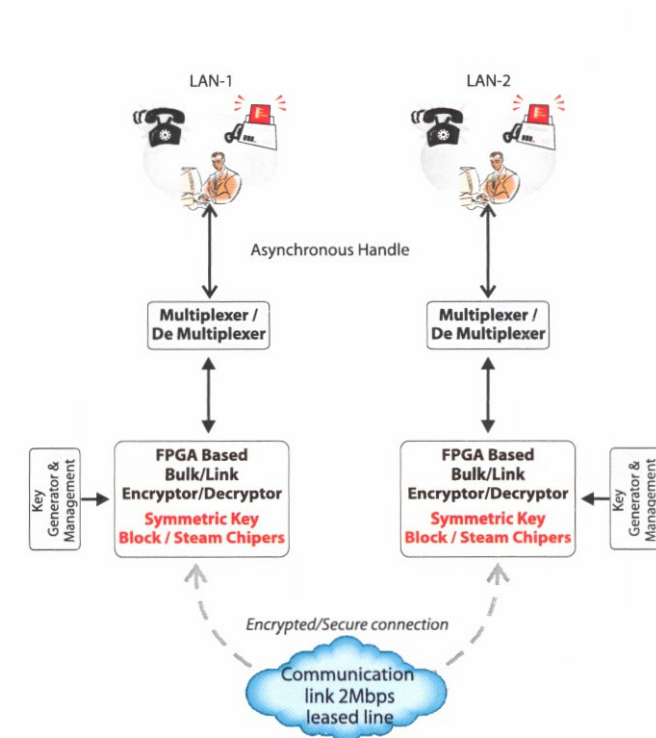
LAN-1

LAN-2

Asynchronous Handle

Multiplexer / De Multiplexer

Multiplexer / De Multiplexer

Key Generator & Management

FPGA Based Bulk/Link Encryptor/Decryptor

Symmetric Key Block / Steam Chipers

FPGA Based Bulk/Link Encryptor/Decryptor

Symmetric Key Block / Steam Chipers

Key Generator & Management

Encrypted/Secure connection

Communication link 2Mbps leased line